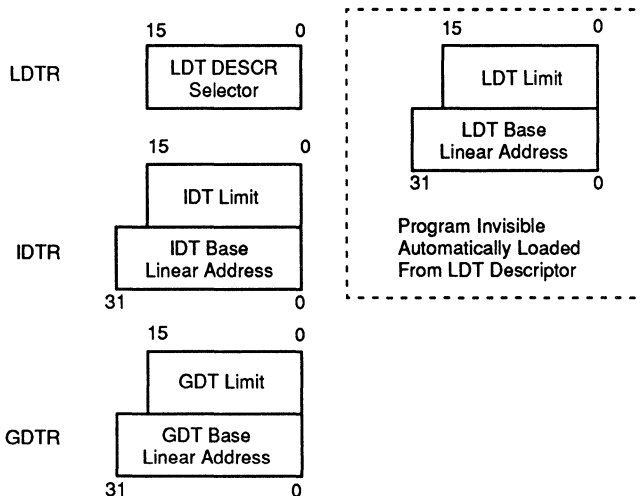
15 0

LDTR

LDT DESCR Selector

15 0

LDT Limit

LDT Base Linear Address

31 0

Program Invisible Automatically Loaded From LDT Descriptor

15 0

IDT Limit

IDTR

IDT Base Linear Address

31 0

15 0

GDT Limit

GDTR

GDT Base Linear Address

31 0